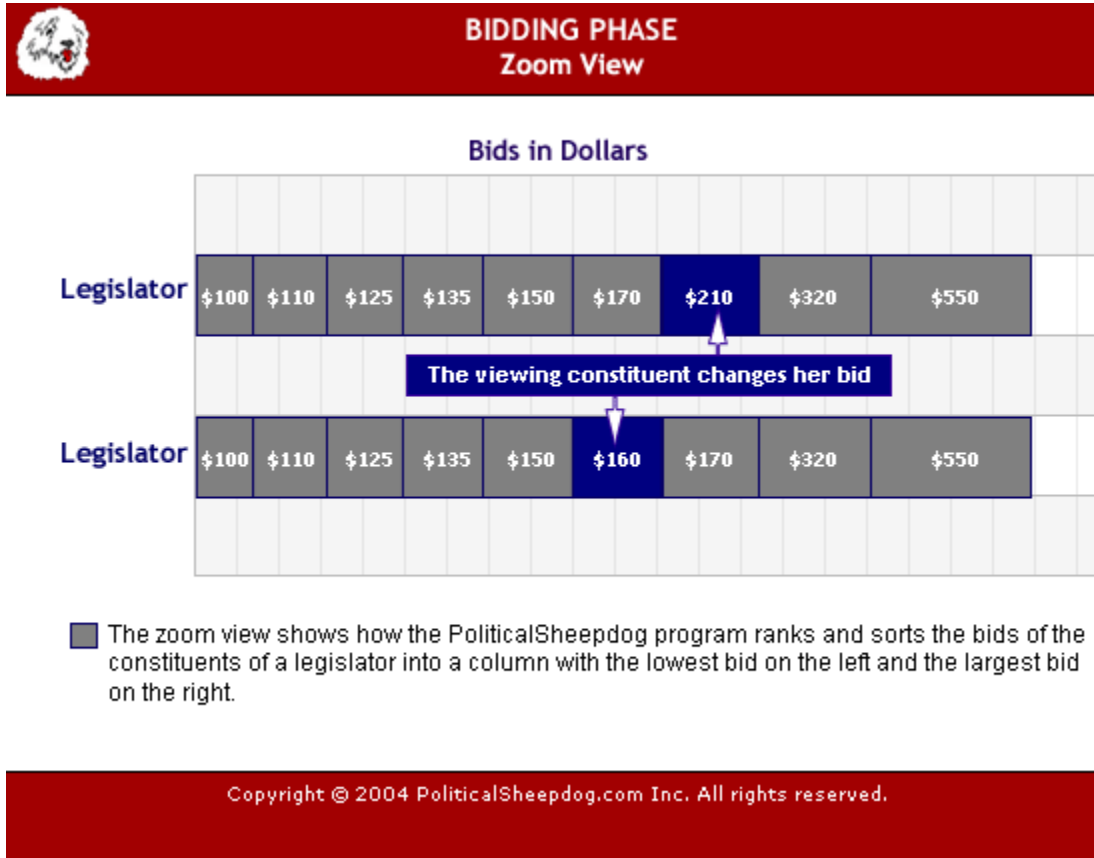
BIDDING PHASE
Zoom View

Bids in Dollars

Legislator $100 $110 $125 $135 $150 $170 $210 $320 $550

The viewing constituent changes her bid

Legislator $100 $110 $125 $135 $150 $160 $170 $320 $550

The zoom view shows how the PoliticalSheepdog program ranks and sorts the bids of the constituents of a legislator into a column with the lowest bid on the left and the largest bid on the right.

Copyright © 2004 PoliticalSheepdog.com Inc. All rights reserved.